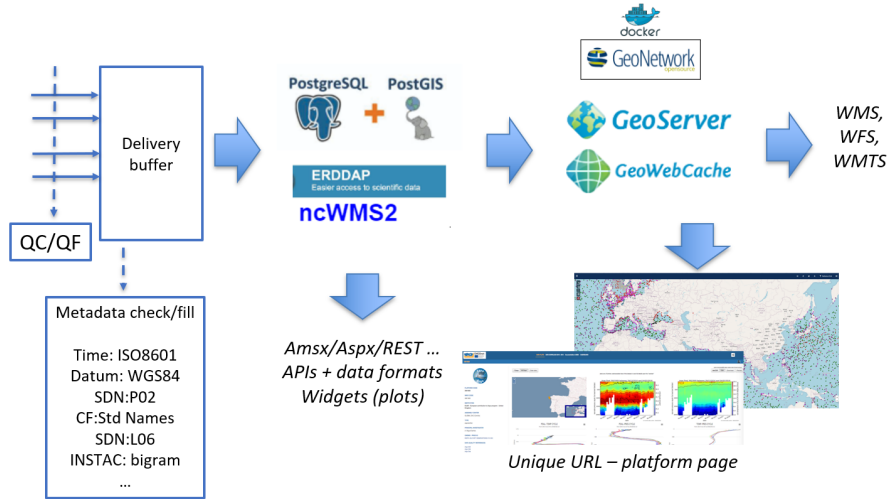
Delivery buffer

QC/QF

Metadata check/fill

Time: ISO8601
Datum: WGS84
SDN:P02
CF:Std Names
SDN:L06
INSTAC: bigram
...

PostgreSQL + PostGIS

ERDDAP
Easier access to scientific data

ncWMS2

Amsx/Aspx/REST ...
APIs + data formats
Widgets (plots)

docker

GeoNetwork opensource

GeoServer

GeoWebCache

WMS,
WFS,
WMTS

Unique URL – platform page